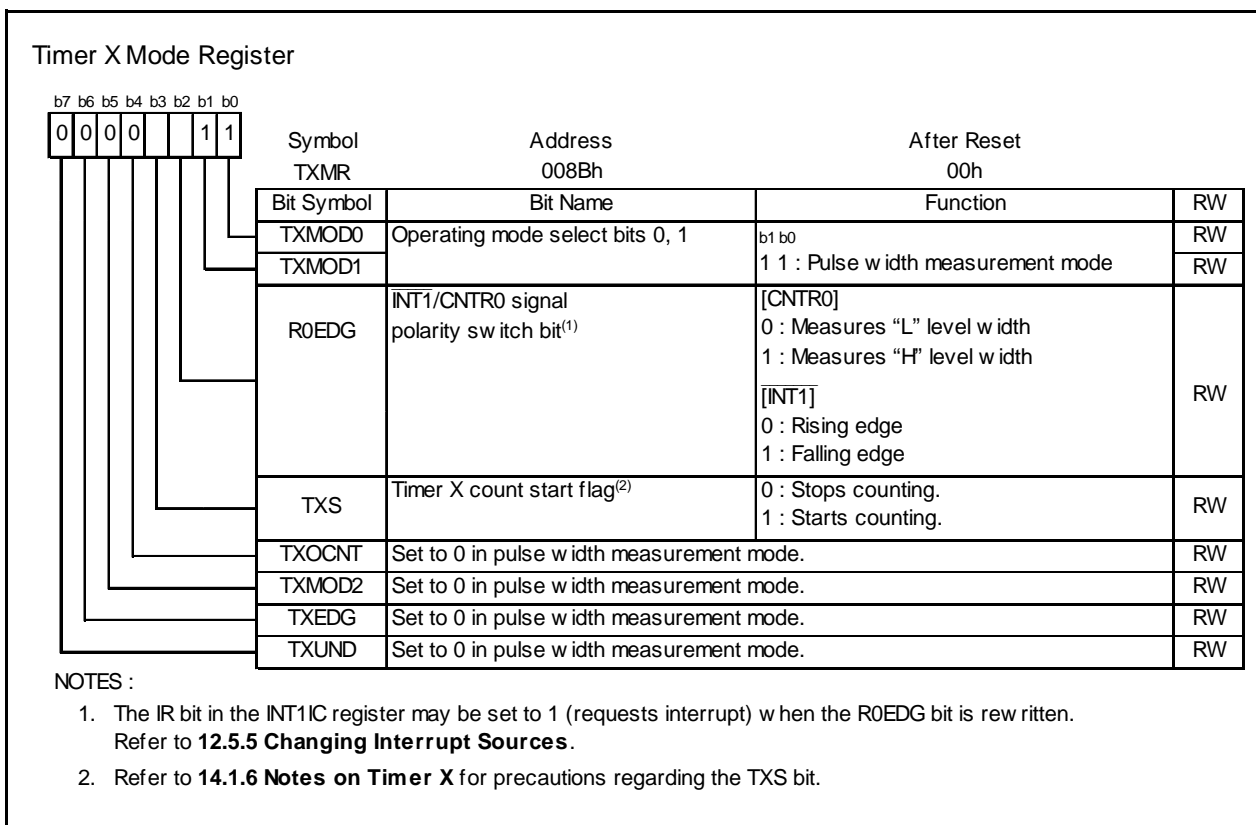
Timer X Mode Register

b7 b6 b5 b4 b3 b2 b1 b0

| 0 | 0 | 0 | 0 |  |  | 1 | 1 |

Symbol TXMR
Address 008Bh
After Reset 00h

| Bit Symbol | Bit Name | Function | RW |
|---|---|---|---|
| TXMOD0 | Operating mode select bits 0, 1 | b1 b0 | RW |
| TXMOD1 | | 1 1 : Pulse w idth measurement mode | RW |
| R0EDG | $\overline{INT1}$/CNTR0 signal polarity sw itch bit$^{(1)}$ | [CNTR0] 0 : Measures "L" level w idth 1 : Measures "H" level w idth [$\overline{INT1}$] 0 : Rising edge 1 : Falling edge | RW |
| TXS | Timer X count start flag$^{(2)}$ | 0 : Stops counting. 1 : Starts counting. | RW |
| TXOCNT | Set to 0 in pulse w idth measurement mode. | | RW |
| TXMOD2 | Set to 0 in pulse w idth measurement mode. | | RW |
| TXEDG | Set to 0 in pulse w idth measurement mode. | | RW |
| TXUND | Set to 0 in pulse w idth measurement mode. | | RW |

NOTES :

1. The IR bit in the INT1IC register may be set to 1 (requests interrupt) w hen the R0EDG bit is rew ritten. Refer to **12.5.5 Changing Interrupt Sources**.

2. Refer to **14.1.6 Notes on Timer X** for precautions regarding the TXS bit.